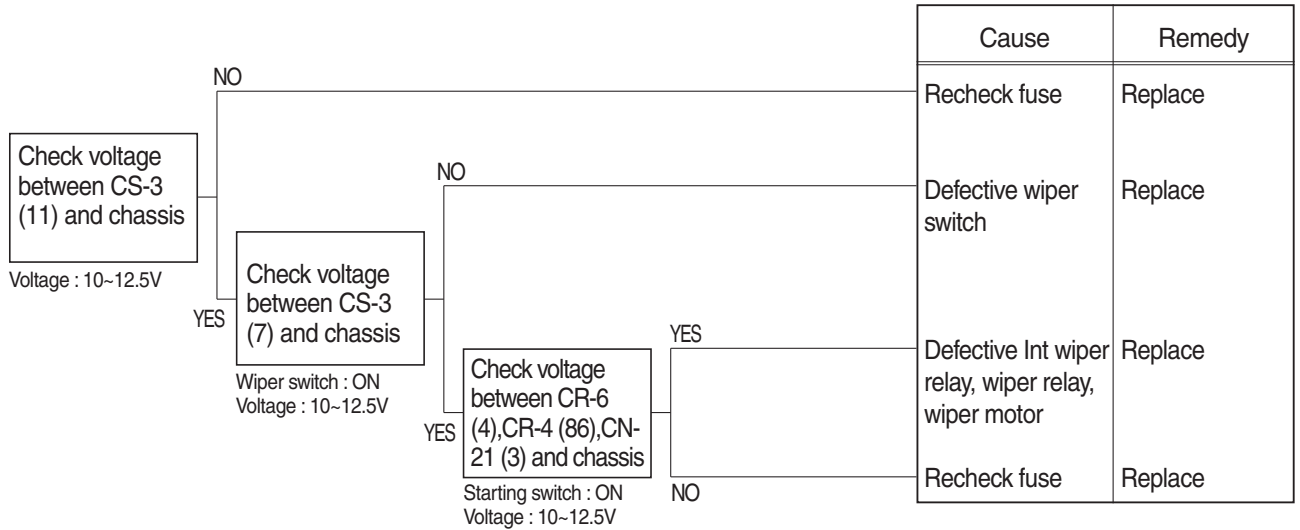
Check voltage between CS-3 (11) and chassis

Voltage : 10~12.5V

NO

YES

Check voltage between CS-3 (7) and chassis

Wiper switch : ON
Voltage : 10~12.5V

NO

YES

Check voltage between CR-6 (4),CR-4 (86),CN-21 (3) and chassis

Starting switch : ON
Voltage : 10~12.5V

YES

NO

| Cause | Remedy |
|---|---|
| Recheck fuse | Replace |
| Defective wiper switch | Replace |
| Defective Int wiper relay, wiper relay, wiper motor | Replace |
| Recheck fuse | Replace |